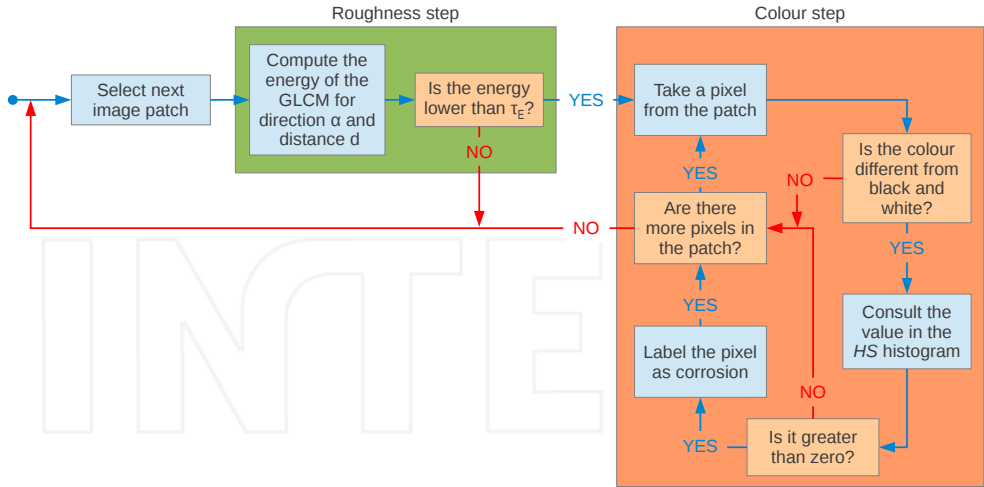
Roughness step

Colour step

Select next image patch

Compute the energy of the GLCM for direction α and distance d

Is the energy lower than $\tau_E$?

YES

NO

Take a pixel from the patch

Is the colour different from black and white?

NO

YES

Are there more pixels in the patch?

NO

YES

YES

Consult the value in the *HS* histogram

Label the pixel as corrosion

NO

YES

Is it greater than zero?

INTE